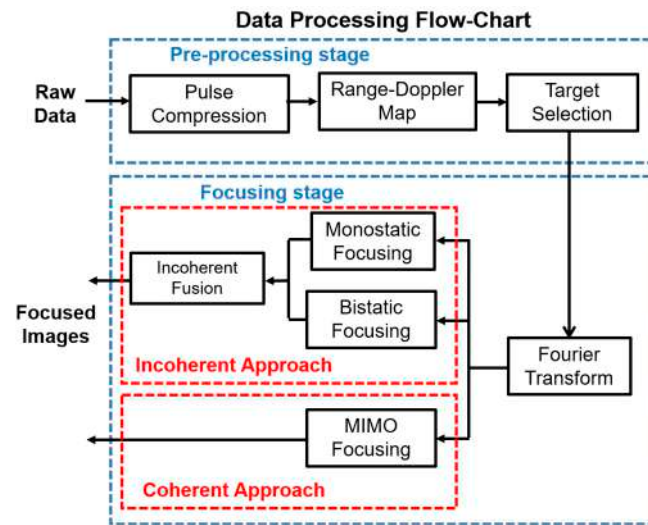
Data Processing Flow-Chart

Pre-processing stage

Raw Data

Pulse Compression

Range-Doppler Map

Target Selection

Focusing stage

Monostatic Focusing

Incoherent Fusion

Bistatic Focusing

Focused Images

Incoherent Approach

Fourier Transform

MIMO Focusing

Coherent Approach